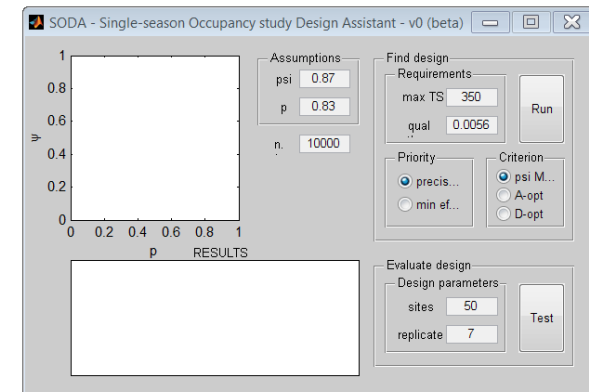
SODA - Single-season Occupancy study Design Assistant - v0 (beta)

1
0.8
0.6
ψ
0.4
0.2
0
0 0.2 0.4 0.6 0.8 1
p

RESULTS

Assumptions
psi 0.87
p 0.83

n. 10000

Find design
Requirements
max TS 350
qual 0.0056
Run

Priority
precis...
min ef...

Criterion
psi M...
A-opt
D-opt

Evaluate design
Design parameters
sites 50
replicate 7
Test